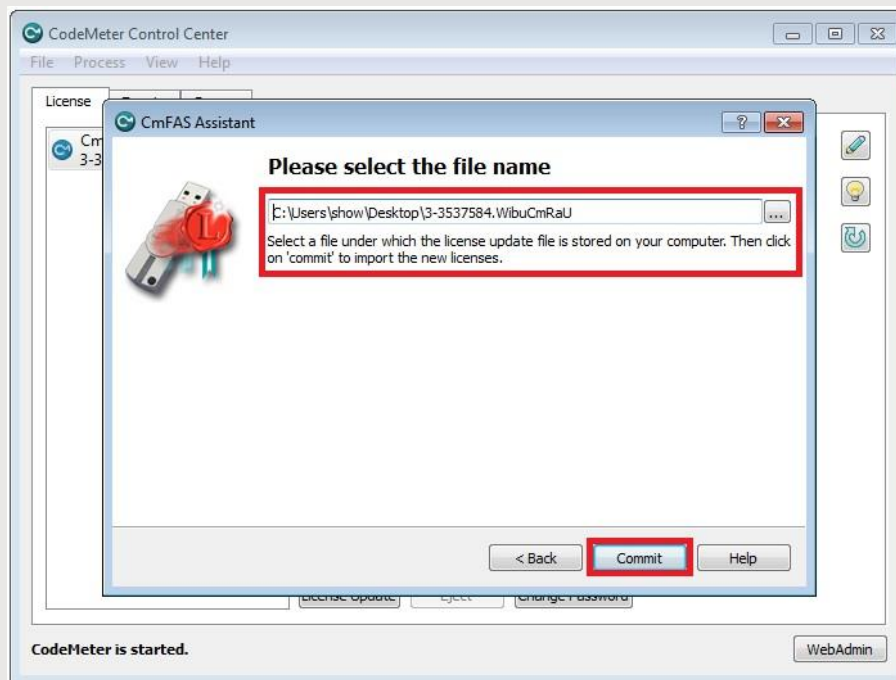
CodeMeter Control Center

File Process View Help

License

Cm
3-3

CmFAS Assistant

?

Please select the file name

C:\Users\show\Desktop\3-3537584.WibuCmRaU

...

Select a file under which the license update file is stored on your computer. Then click on 'commit' to import the new licenses.

< Back

Commit

Help

License Update

Eject

Change Password

CodeMeter is started.

WebAdmin